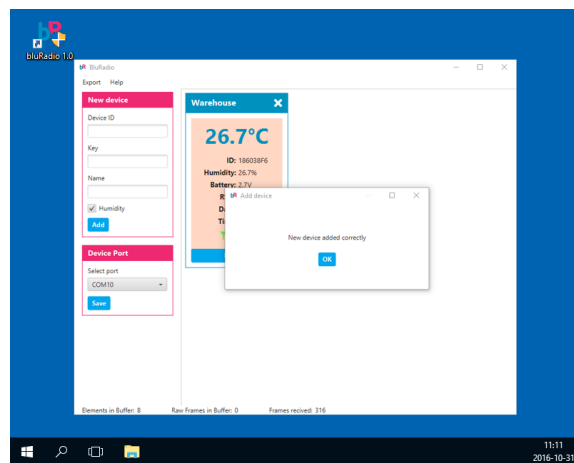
bluRadio 1.0

BluRadio

Export Help

New device

Device ID

Key

Name

Humidity

Add

Device Port

Select port

COM10

Save

Warehouse

26.7°C

ID: 186038F6

Humidity: 26.7%

Battery: 2.7V

R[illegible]

D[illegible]

Ti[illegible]

Add device

New device added correctly

OK

Elements in Buffer: 8 Raw Frames in Buffer: 0 Frames recived: 316

11:11
2016-10-31